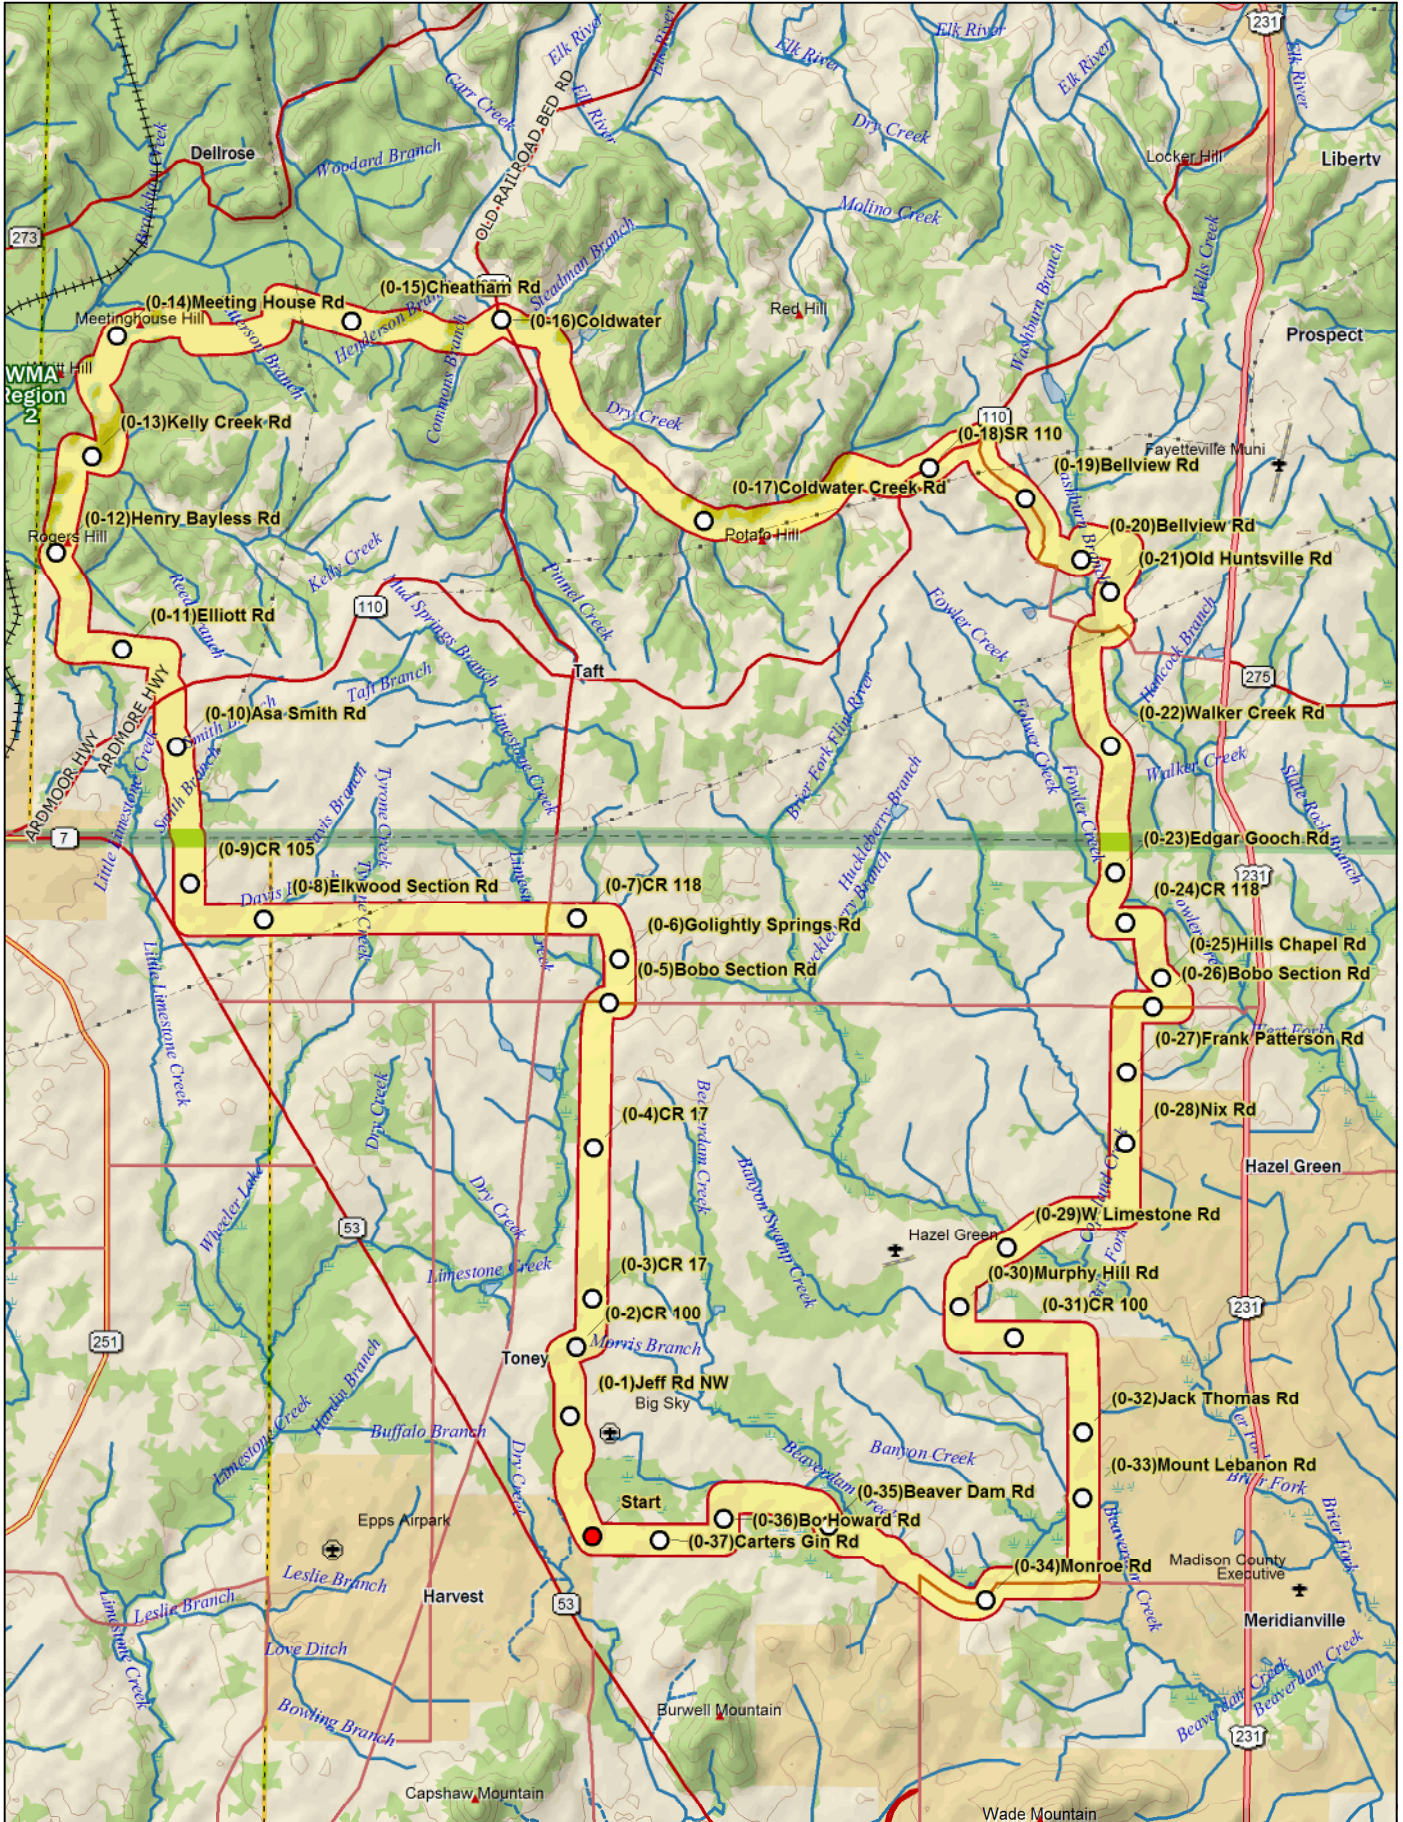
231
Elk River
Elk River
Elk River
Elk River
Elk River
Elk River
Carr Creek
OLD RAILROAD BED RD
Dry Creek
Locker Hill
Liberty
Dellrose
Woodard Branch
Brushy Creek
273
Molino Creek
Wells Creek
Steadman Branch
Washburn Branch
Red Hill
Prospect
(0-14)Meeting House Rd
(0-15)Cheatham Rd
Meetinghouse Hill
Henderson Branch
(0-16)Coldwater
WMA Region 2
Patterson Branch
Commons Branch
(0-13)Kelly Creek Rd
Dry Creek
110
(0-18)SR 110
Fayetteville Muni
(0-19)Bellview Rd
(0-17)Coldwater Creek Rd
(0-12)Henry Bayless Rd
Potato Hill
(0-20)Bellview Rd
Rogers Hill
Kelly Creek
(0-21)Old Huntsville Rd
Reed Branch
Hud Springs Branch
Pinnel Creek
110
(0-11)Elliott Rd
Fowler Creek
Hancock Branch
Taft
275
Taft Branch
ARDMORE HWY
ARDMOOR HWY
(0-10)Asa Smith Rd
Smith Branch
Limestone Creek
Brier Fork Flint River
(0-22)Walker Creek Rd
Walker Creek
Fowler Creek
Fowler Creek
Slate Rock Branch
Huckleberry Branch
Davis Branch
Tyrone Creek
7
(0-9)CR 105
(0-23)Edgar Gooch Rd
Little Limestone Creek
Davis Branch
(0-8)Elkwood Section Rd
(0-7)CR 118
231
(0-24)CR 118
Tyrone Creek
(0-6)Golightly Springs Rd
(0-25)Hills Chapel Rd
(0-5)Bobo Section Rd
(0-26)Bobo Section Rd
Little Limestone Creek
(0-27)Frank Patterson Rd
(0-4)CR 17
Beaverdam Creek
Banyon Swamp Creek
Dry Creek
(0-28)Nix Rd
Hazel Green
Wheeler Lake
Dry Creek
53
(0-29)W Limestone Rd
Hazel Green
Limestone Creek
(0-3)CR 17
(0-30)Murphy Hill Rd
(0-2)CR 100
(0-31)CR 100
231
251
Morris Branch
Toney
Hardin Branch
(0-1)Jeff Rd NW
Big Sky
(0-32)Jack Thomas Rd
Buffalo Branch
Limestone Creek
Dry Creek
Beaverdam Creek
Banyon Creek
(0-33)Mount Lebanon Rd
Brier Fork
Start
(0-35)Beaver Dam Rd
Brier Fork
Epps Airpark
(0-36)Bo Howard Rd
(0-37)Carters Gin Rd
Leslie Branch
(0-34)Monroe Rd
Madison County Executive
Harvest
Beaverdam Creek
Leslie Branch
53
Meridianville
Limestone Creek
Love Ditch
Beaverdam Creek
Bowling Branch
Burwell Mountain
231
Capshaw Mountain
Wade Mountain